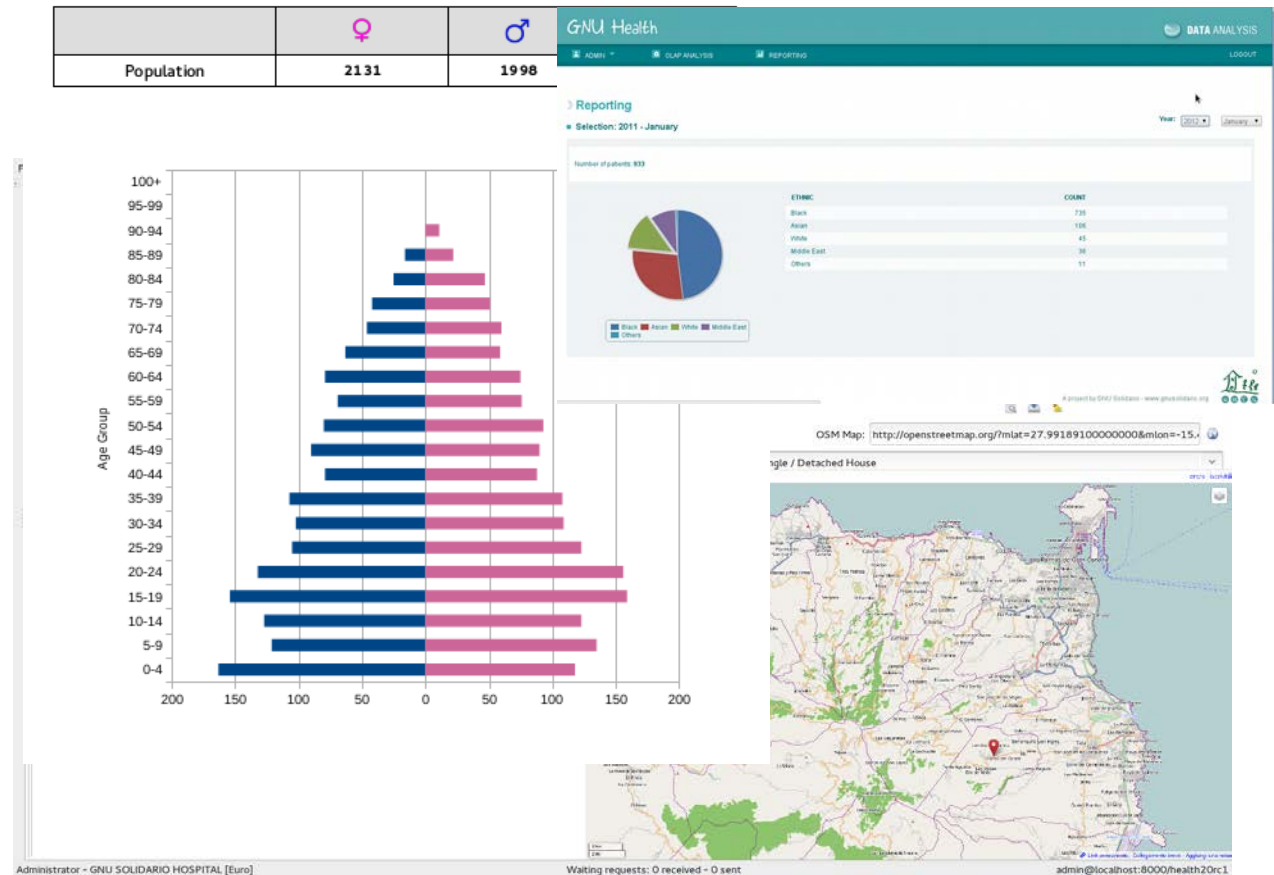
| | ♀ | ♂ |
|---|---|---|
| Population | 2131 | 1998 |

GNU Health

DATA ANALYSIS

ADMIN OLAP ANALYSIS REPORTING LOGOUT

Reporting

Selection: 2011 - January

Year: 2012 January

Number of patients: 933

| ETHNIC | COUNT |
|---|---|
| Black | 735 |
| Asian | 106 |
| White | 45 |
| Middle East | 36 |
| Others | 11 |

Black Asian White Middle East Others

A project by GNU Solidario - www.gnusolidario.org

100+
95-99
90-94
85-89
80-84
75-79
70-74
65-69
60-64
55-59
50-54
45-49
40-44
35-39
30-34
25-29
20-24
15-19
10-14
5-9
0-4

Age Group

200 150 100 50 0 50 100 150 200

OSM Map: http://openstreetmap.org/?mlat=27.99189100000000&mlon=-15.

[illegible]ngle / Detached House

Administrator - GNU SOLIDARIO HOSPITAL [Euro]

Waiting requests: 0 received - 0 sent

admin@localhost:8000/health20rc1